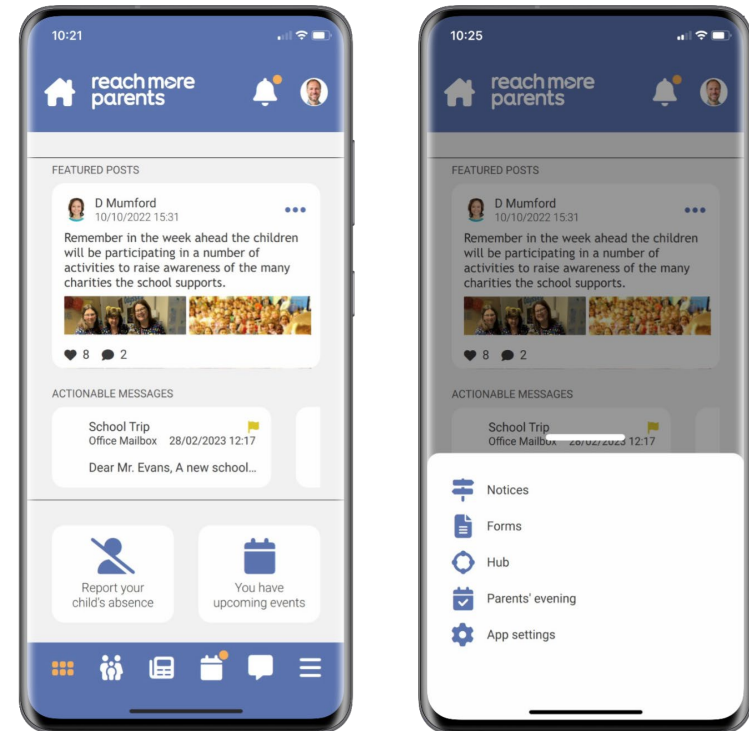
10:21

reach more parents

FEATURED POSTS

D Mumford
10/10/2022 15:31

Remember in the week ahead the children will be participating in a number of activities to raise awareness of the many charities the school supports.

8 2

ACTIONABLE MESSAGES

School Trip
Office Mailbox 28/02/2023 12:17

Dear Mr. Evans, A new school...

Report your child's absence

You have upcoming events

10:25

reach more parents

FEATURED POSTS

D Mumford
10/10/2022 15:31

Remember in the week ahead the children will be participating in a number of activities to raise awareness of the many charities the school supports.

8 2

ACTIONABLE MESSAGES

School Trip
Office Mailbox 28/02/2023 12:17

Notices

Forms

Hub

Parents' evening

App settings